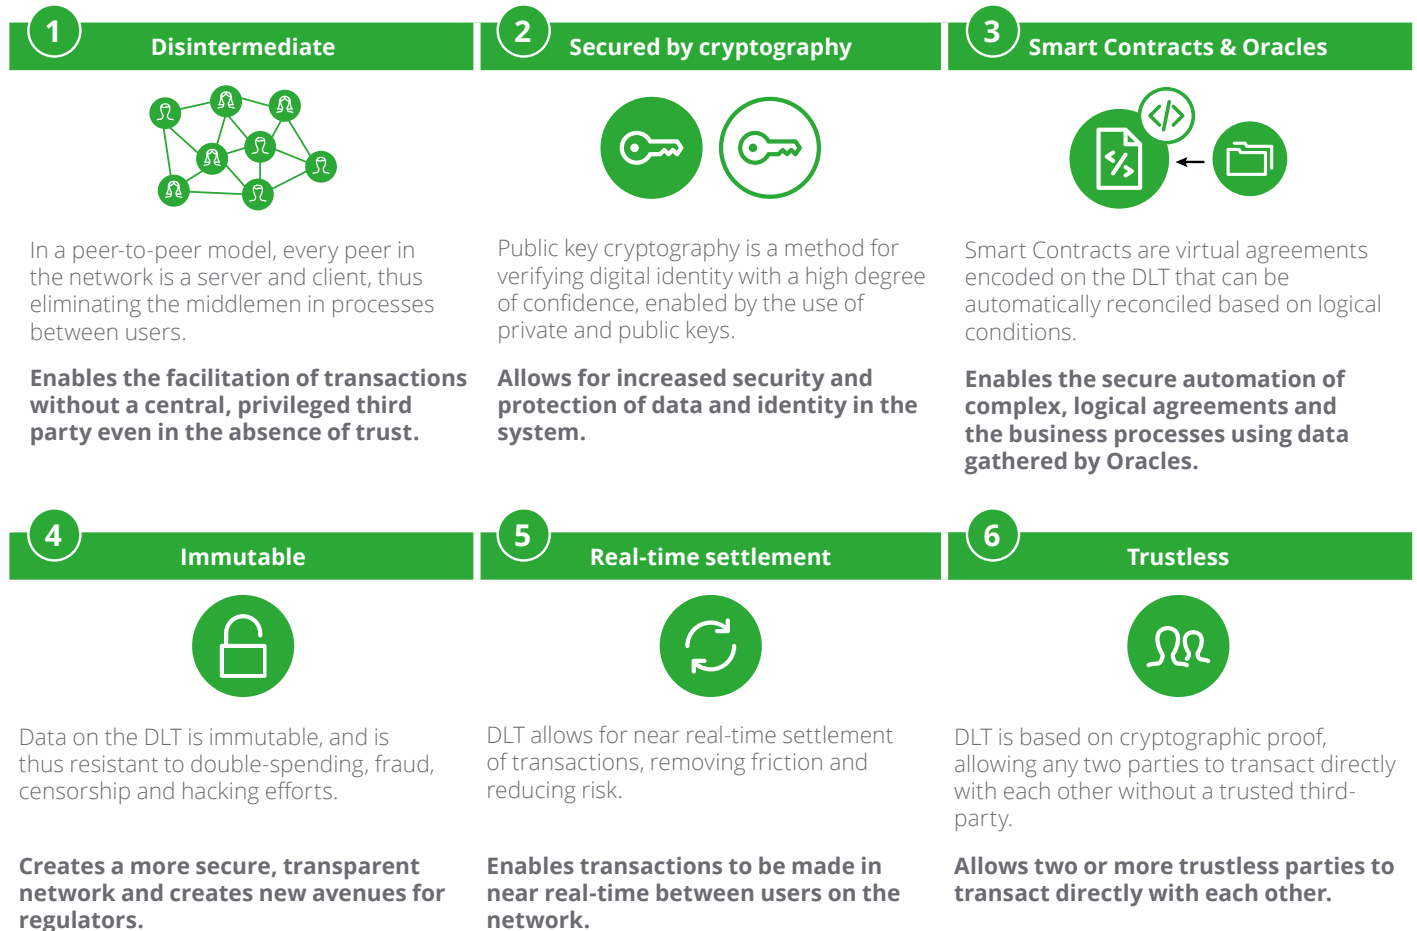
1 Disintermediate

In a peer-to-peer model, every peer in the network is a server and client, thus eliminating the middlemen in processes between users.

Enables the facilitation of transactions without a central, privileged third party even in the absence of trust.

2 Secured by cryptography

Public key cryptography is a method for verifying digital identity with a high degree of confidence, enabled by the use of private and public keys.

Allows for increased security and protection of data and identity in the system.

3 Smart Contracts & Oracles

Smart Contracts are virtual agreements encoded on the DLT that can be automatically reconciled based on logical conditions.

Enables the secure automation of complex, logical agreements and the business processes using data gathered by Oracles.

4 Immutable

Data on the DLT is immutable, and is thus resistant to double-spending, fraud, censorship and hacking efforts.

Creates a more secure, transparent network and creates new avenues for regulators.

5 Real-time settlement

DLT allows for near real-time settlement of transactions, removing friction and reducing risk.

Enables transactions to be made in near real-time between users on the network.

6 Trustless

DLT is based on cryptographic proof, allowing any two parties to transact directly with each other without a trusted third-party.

Allows two or more trustless parties to transact directly with each other.